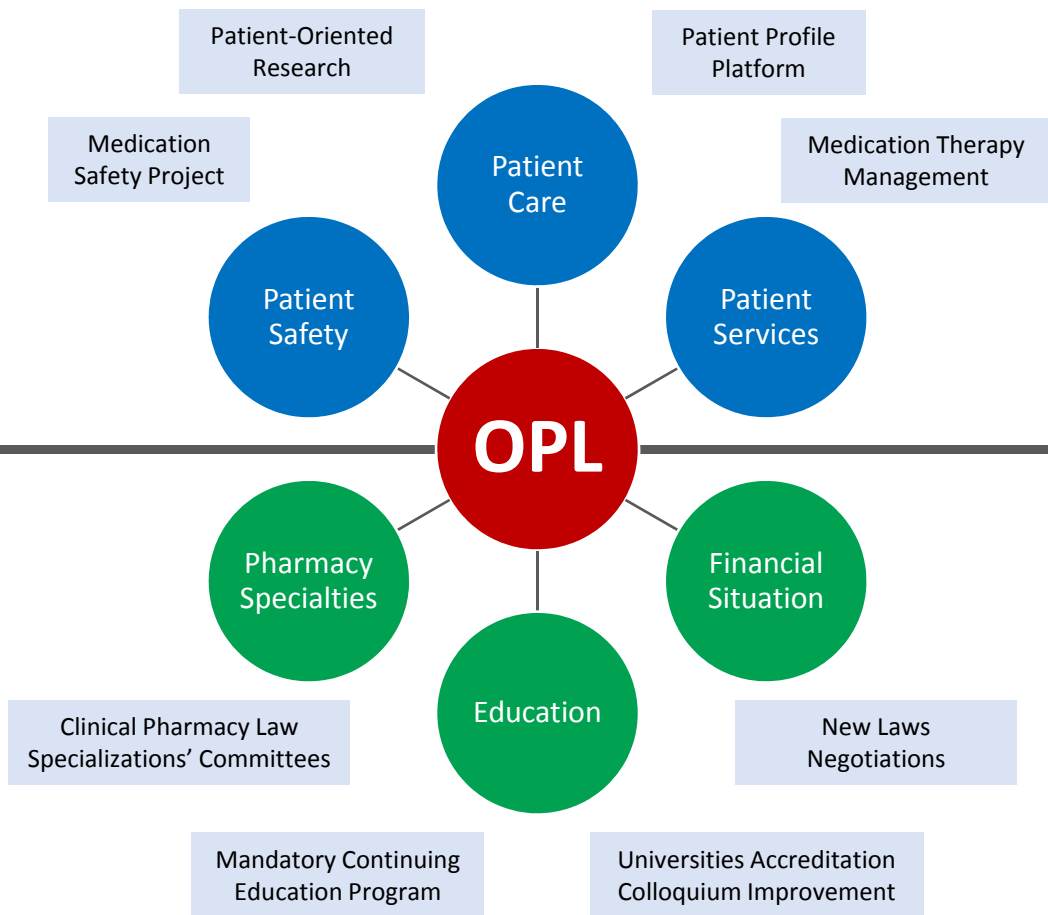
Patient-Oriented Research

Patient Profile Platform

Medication Safety Project

Patient Care

Medication Therapy Management

Patient Safety

Patient Services

OPL

Pharmacy Specialties

Financial Situation

Education

Clinical Pharmacy Law
Specializations' Committees

New Laws
Negotiations

Mandatory Continuing Education Program

Universities Accreditation
Colloquium Improvement